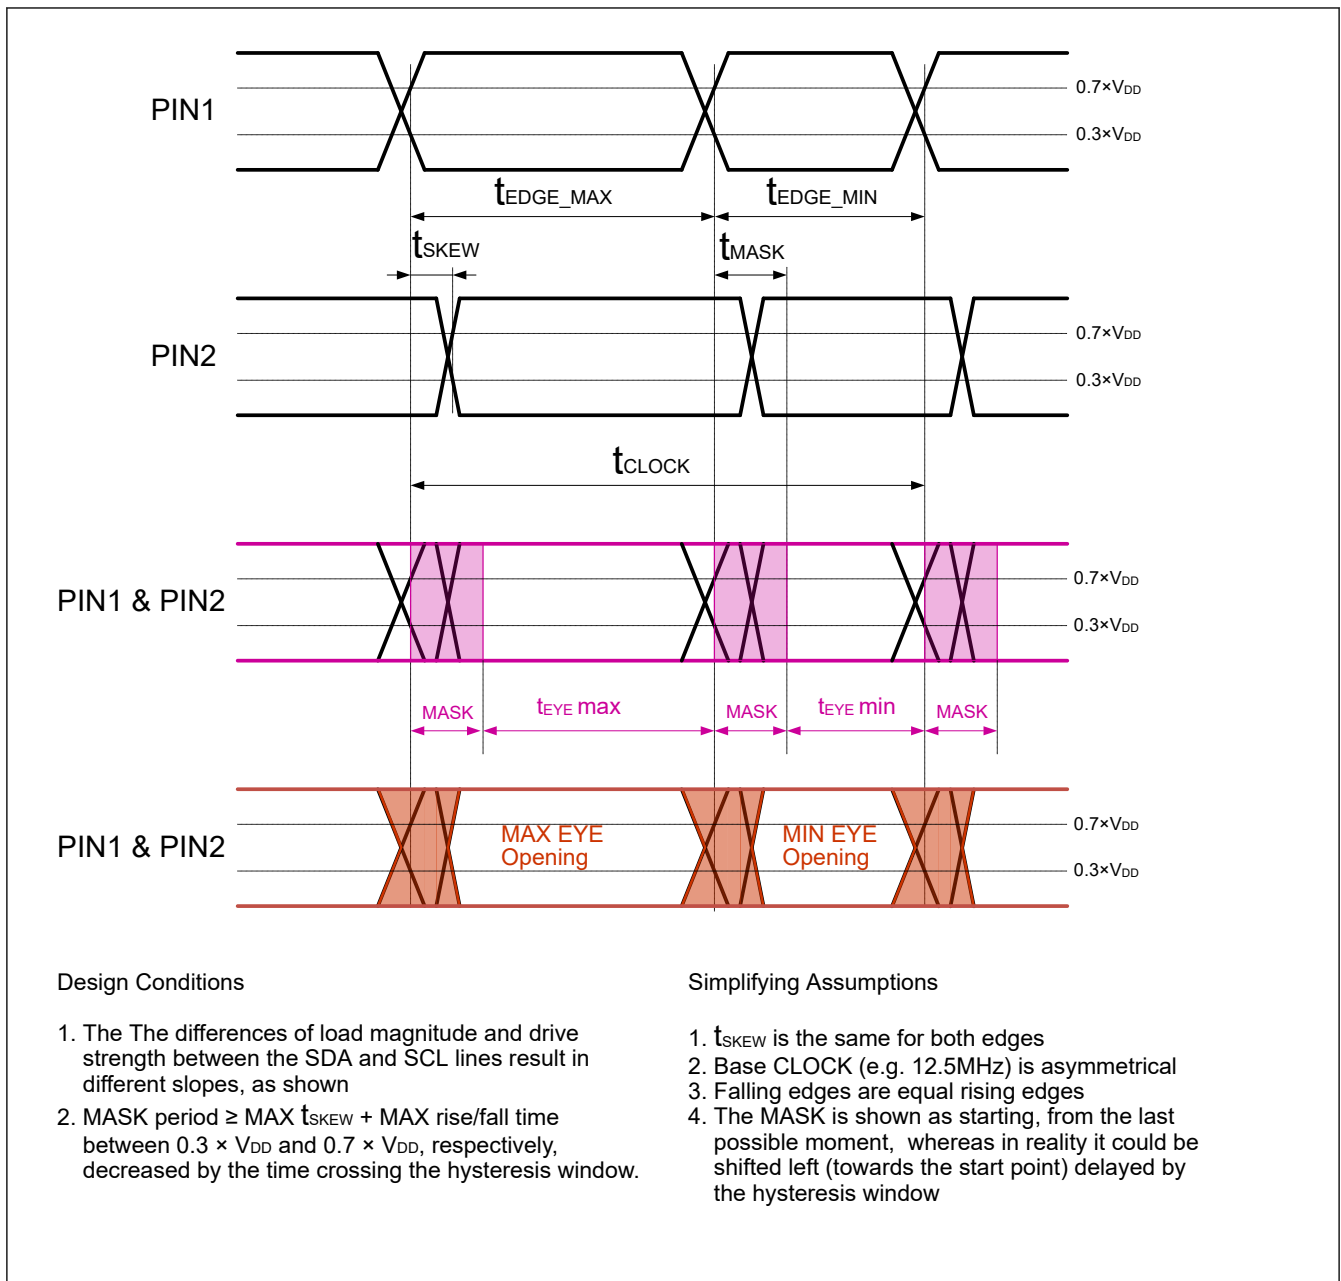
PIN1

$0.7 \times V_{DD}$

$0.3 \times V_{DD}$

$t_{EDGE\_MAX}$

$t_{EDGE\_MIN}$

$t_{SKEW}$

$t_{MASK}$

PIN2

$0.7 \times V_{DD}$

$0.3 \times V_{DD}$

$t_{CLOCK}$

PIN1 & PIN2

$0.7 \times V_{DD}$

$0.3 \times V_{DD}$

MASK

$t_{EYE}$ max

MASK

$t_{EYE}$ min

MASK

PIN1 & PIN2

MAX EYE Opening

MIN EYE Opening

$0.7 \times V_{DD}$

$0.3 \times V_{DD}$

Design Conditions

1. The The differences of load magnitude and drive strength between the SDA and SCL lines result in different slopes, as shown

2. MASK period ≥ MAX $t_{SKEW}$ + MAX rise/fall time between $0.3 \times V_{DD}$ and $0.7 \times V_{DD}$, respectively, decreased by the time crossing the hysteresis window.

Simplifying Assumptions

1. $t_{SKEW}$ is the same for both edges
2. Base CLOCK (e.g. 12.5MHz) is asymmetrical
3. Falling edges are equal rising edges
4. The MASK is shown as starting, from the last possible moment, whereas in reality it could be shifted left (towards the start point) delayed by the hysteresis window